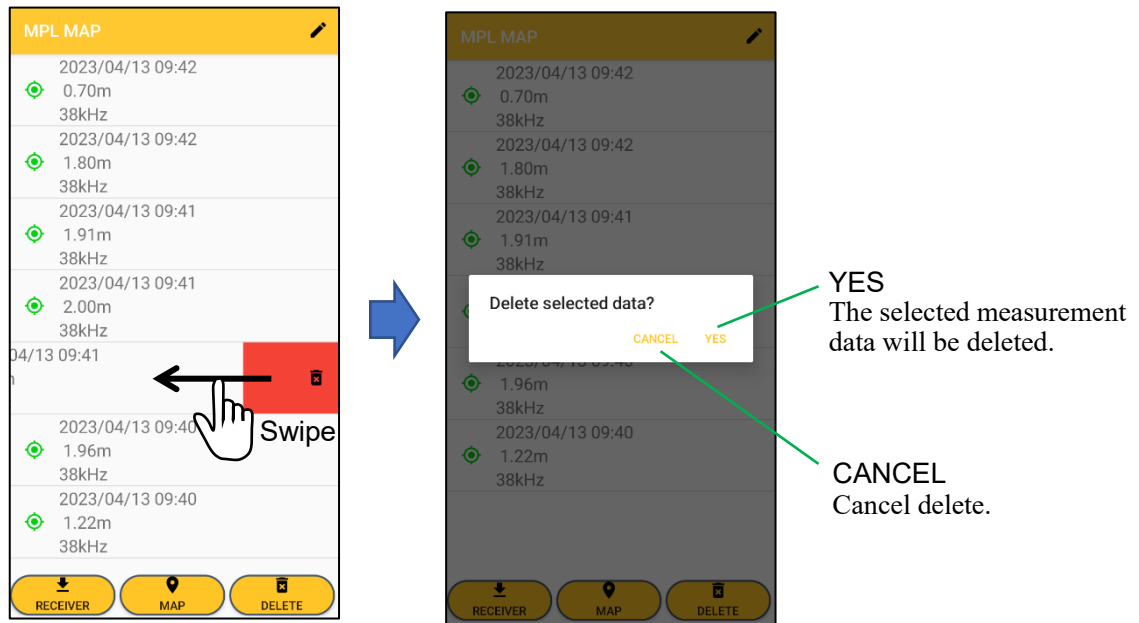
MPL MAP

2023/04/13 09:42
0.70m
38kHz

2023/04/13 09:42
1.80m
38kHz

2023/04/13 09:41
1.91m
38kHz

2023/04/13 09:41
2.00m
38kHz

04/13 09:41
n

Swipe

2023/04/13 09:40
1.96m
38kHz

2023/04/13 09:40
1.22m
38kHz

RECEIVER MAP DELETE

MPL MAP

2023/04/13 09:42
0.70m
38kHz

2023/04/13 09:42
1.80m
38kHz

2023/04/13 09:41
1.91m
38kHz

Delete selected data?

CANCEL YES

1.96m
38kHz

2023/04/13 09:40
1.22m
38kHz

RECEIVER MAP DELETE

YES
The selected measurement data will be deleted.

CANCEL
Cancel delete.